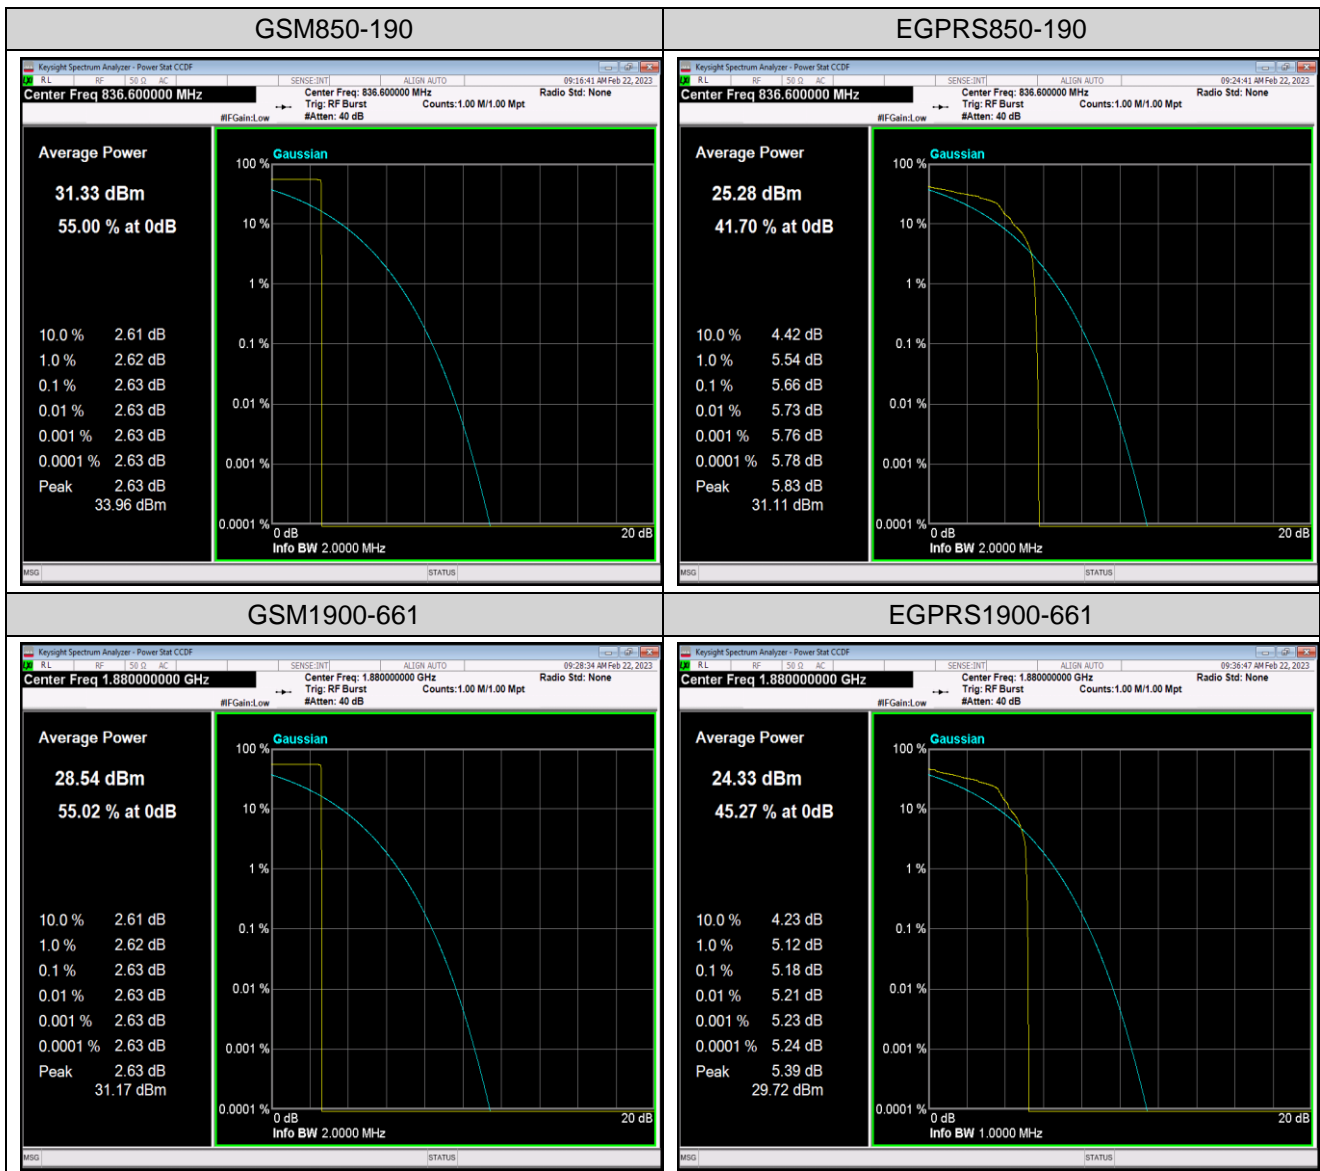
| GSM850-190 | EGPRS850-190 |
|---|---|
| Keysight Spectrum Analyzer - Power Stat CCDF<br>RL RF 50 Ω AC SENSE:INT ALIGN AUTO 09:16:41 AM Feb 22, 2023<br>Center Freq 836.600000 MHz<br>Center Freq: 836.600000 MHz<br>Trig: RF Burst Counts:1.00 M/1.00 Mpt<br>#IFGain:Low #Atten: 40 dB<br>Radio Std: None<br>Average Power<br>31.33 dBm<br>55.00 % at 0dB<br>10.0 % 2.61 dB<br>1.0 % 2.62 dB<br>0.1 % 2.63 dB<br>0.01 % 2.63 dB<br>0.001 % 2.63 dB<br>0.0001 % 2.63 dB<br>Peak 2.63 dB<br>33.96 dBm<br>Gaussian<br>100 %<br>10 %<br>1 %<br>0.1 %<br>0.01 %<br>0.001 %<br>0.0001 %<br>0 dB<br>20 dB<br>Info BW 2.0000 MHz<br>MSG STATUS | Keysight Spectrum Analyzer - Power Stat CCDF<br>RL RF 50 Ω AC SENSE:INT ALIGN AUTO 09:24:41 AM Feb 22, 2023<br>Center Freq 836.600000 MHz<br>Center Freq: 836.600000 MHz<br>Trig: RF Burst Counts:1.00 M/1.00 Mpt<br>#IFGain:Low #Atten: 40 dB<br>Radio Std: None<br>Average Power<br>25.28 dBm<br>41.70 % at 0dB<br>10.0 % 4.42 dB<br>1.0 % 5.54 dB<br>0.1 % 5.66 dB<br>0.01 % 5.73 dB<br>0.001 % 5.76 dB<br>0.0001 % 5.78 dB<br>Peak 5.83 dB<br>31.11 dBm<br>Gaussian<br>100 %<br>10 %<br>1 %<br>0.1 %<br>0.01 %<br>0.001 %<br>0.0001 %<br>0 dB<br>20 dB<br>Info BW 2.0000 MHz<br>MSG STATUS |
| GSM1900-661 | EGPRS1900-661 |
| Keysight Spectrum Analyzer - Power Stat CCDF<br>RL RF 50 Ω AC SENSE:INT ALIGN AUTO 09:28:34 AM Feb 22, 2023<br>Center Freq 1.880000000 GHz<br>Center Freq: 1.880000000 GHz<br>Trig: RF Burst Counts:1.00 M/1.00 Mpt<br>#IFGain:Low #Atten: 40 dB<br>Radio Std: None<br>Average Power<br>28.54 dBm<br>55.02 % at 0dB<br>10.0 % 2.61 dB<br>1.0 % 2.62 dB<br>0.1 % 2.63 dB<br>0.01 % 2.63 dB<br>0.001 % 2.63 dB<br>0.0001 % 2.63 dB<br>Peak 2.63 dB<br>31.17 dBm<br>Gaussian<br>100 %<br>10 %<br>1 %<br>0.1 %<br>0.01 %<br>0.001 %<br>0.0001 %<br>0 dB<br>20 dB<br>Info BW 2.0000 MHz<br>MSG STATUS | Keysight Spectrum Analyzer - Power Stat CCDF<br>RL RF 50 Ω AC SENSE:INT ALIGN AUTO 09:36:47 AM Feb 22, 2023<br>Center Freq 1.880000000 GHz<br>Center Freq: 1.880000000 GHz<br>Trig: RF Burst Counts:1.00 M/1.00 Mpt<br>#IFGain:Low #Atten: 40 dB<br>Radio Std: None<br>Average Power<br>24.33 dBm<br>45.27 % at 0dB<br>10.0 % 4.23 dB<br>1.0 % 5.12 dB<br>0.1 % 5.18 dB<br>0.01 % 5.21 dB<br>0.001 % 5.23 dB<br>0.0001 % 5.24 dB<br>Peak 5.39 dB<br>29.72 dBm<br>Gaussian<br>100 %<br>10 %<br>1 %<br>0.1 %<br>0.01 %<br>0.001 %<br>0.0001 %<br>0 dB<br>20 dB<br>Info BW 1.0000 MHz<br>MSG STATUS |